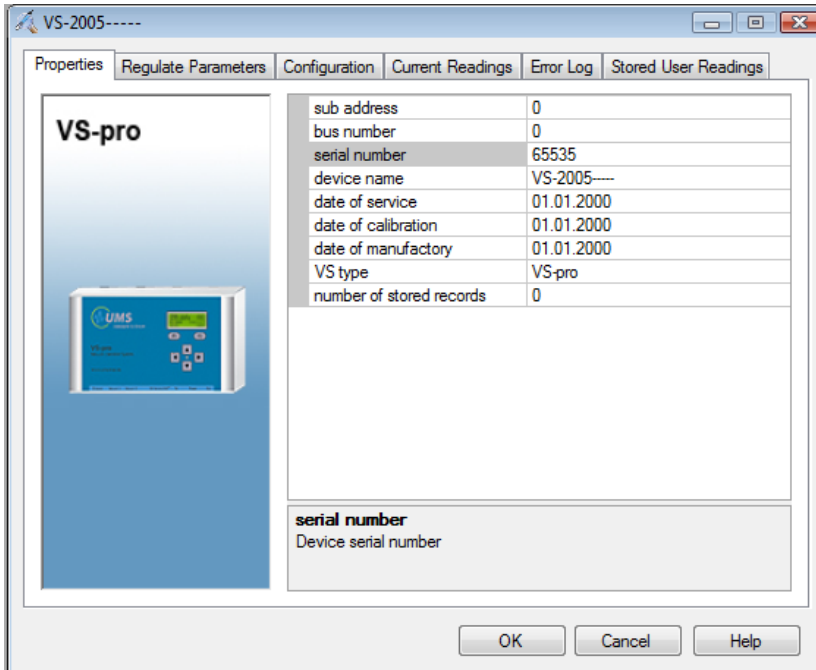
VS-2005-----

Properties | Regulate Parameters | Configuration | Current Readings | Error Log | Stored User Readings

VS-pro

UMS

| sub address | 0 |
|---|---|
| bus number | 0 |
| serial number | 65535 |
| device name | VS-2005----- |
| date of service | 01.01.2000 |
| date of calibration | 01.01.2000 |
| date of manufactory | 01.01.2000 |
| VS type | VS-pro |
| number of stored records | 0 |

serial number
Device serial number

OK | Cancel | Help